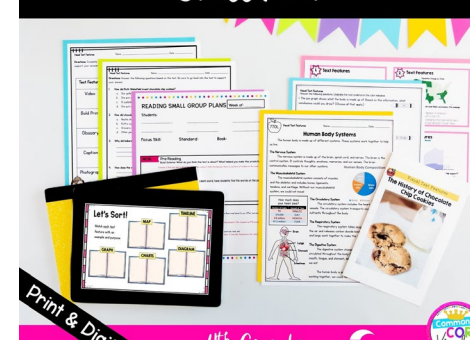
Text Features

Video

Bold Print

Glossary

Caption

Photograph

READING SMALL GROUP PLANS

Students:

Focus Skill: Standard: Book:

Pre-Reading

Text Features

Text Features

Human Body Systems

The Nervous System

The Musculoskeletal System

The Circulatory System

The Respiratory System

The Digestive System

The History of Chocolate Chip Cookies

Let's Sort!

MAP

TIMELINE

GRAPH

CHARTS

DIAGRAM

Print & Digi

4th Grade

Common